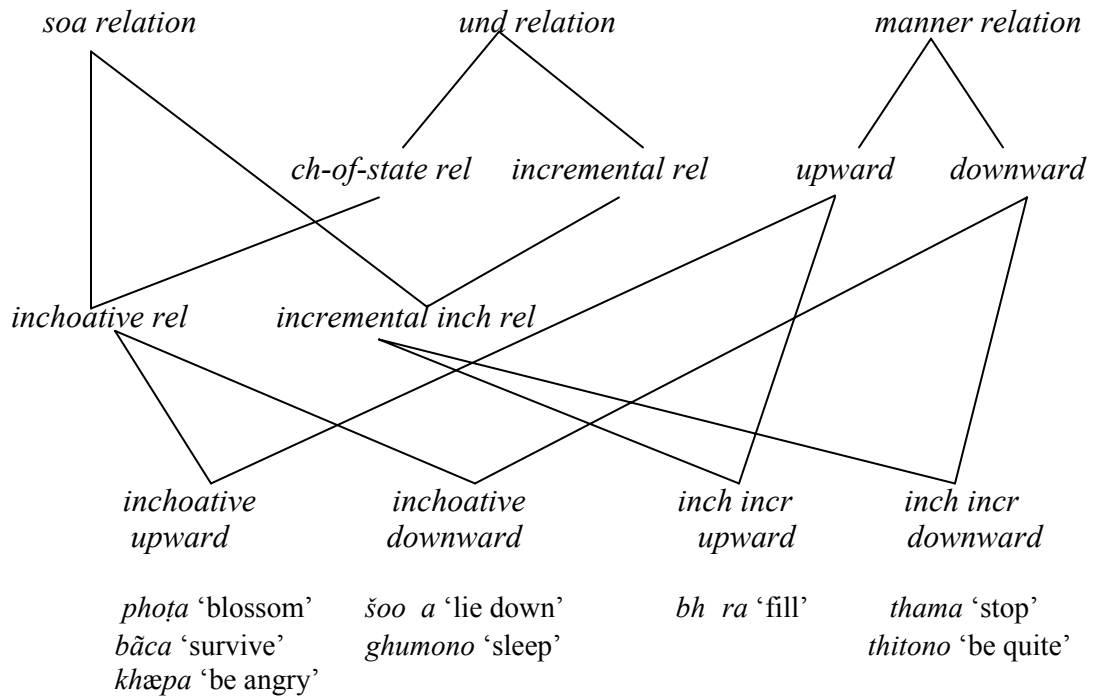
soa relation
und relation
manner relation

ch-of-state rel
incremental rel
upward
downward

inchoative rel
incremental inch rel

inchoative upward
inchoative downward
inch incr upward
inch incr downward

phoṭa 'blossom'
bãca 'survive'
khæpa 'be angry'

šoo a 'lie down'
ghumono 'sleep'

bh ra 'fill'

thama 'stop'
thitono 'be quite'